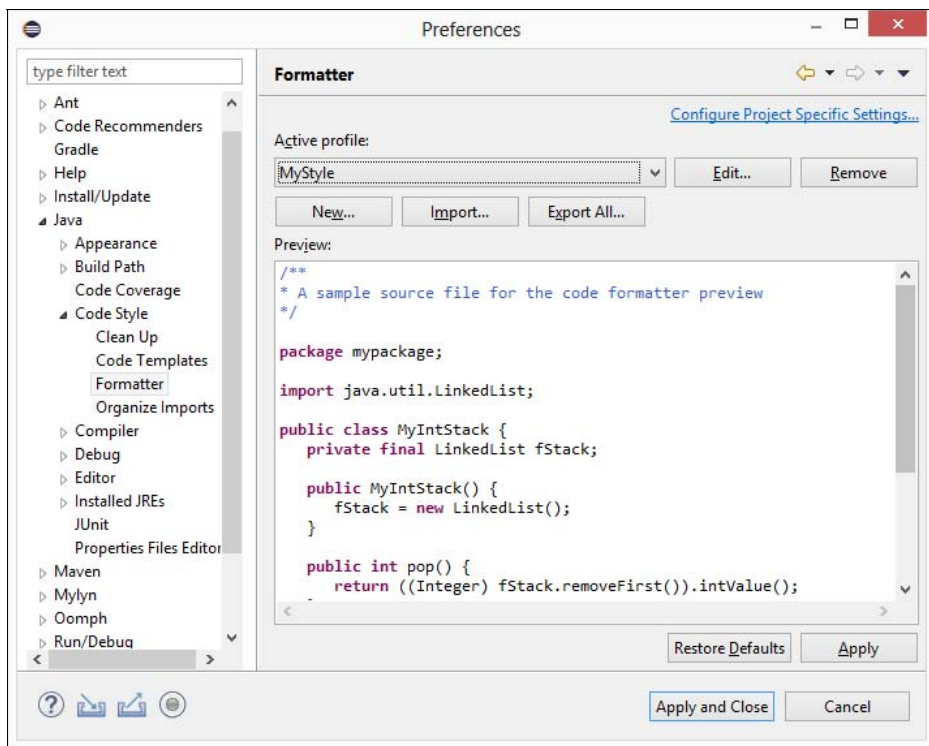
Preferences

type filter text

Ant
Code Recommenders
Gradle
Help
Install/Update
Java
Appearance
Build Path
Code Coverage
Code Style
Clean Up
Code Templates
Formatter
Organize Imports
Compiler
Debug
Editor
Installed JREs
JUnit
Properties Files Editor
Maven
Mylyn
Oomph
Run/Debug

Formatter

Configure Project Specific Settings...

Active profile:

MyStyle

Edit...

Remove

New...

Import...

Export All...

Preview:

/**
* A sample source file for the code formatter preview
*/

package mypackage;

import java.util.LinkedList;

public class MyIntStack {
private final LinkedList fStack;

public MyIntStack() {
fStack = new LinkedList();
}

public int pop() {
return ((Integer) fStack.removeFirst()).intValue();

Restore Defaults

Apply

Apply and Close

Cancel